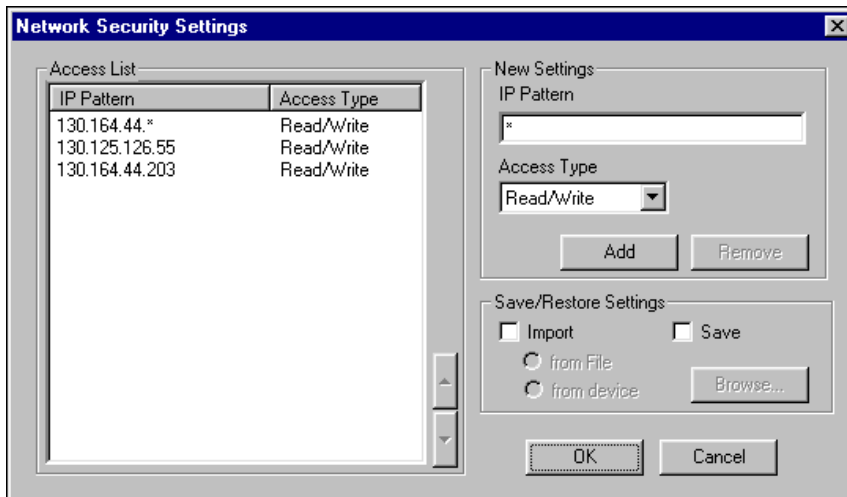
Network Security Settings

Access List

| IP Pattern | Access Type |
|---|---|
| 130.164.44.* | Read/Write |
| 130.125.126.55 | Read/Write |
| 130.164.44.203 | Read/Write |

New Settings
IP Pattern
*
Access Type
Read/Write
Add
Remove

Save/Restore Settings
Import
Save
from File
from device
Browse...

OK
Cancel